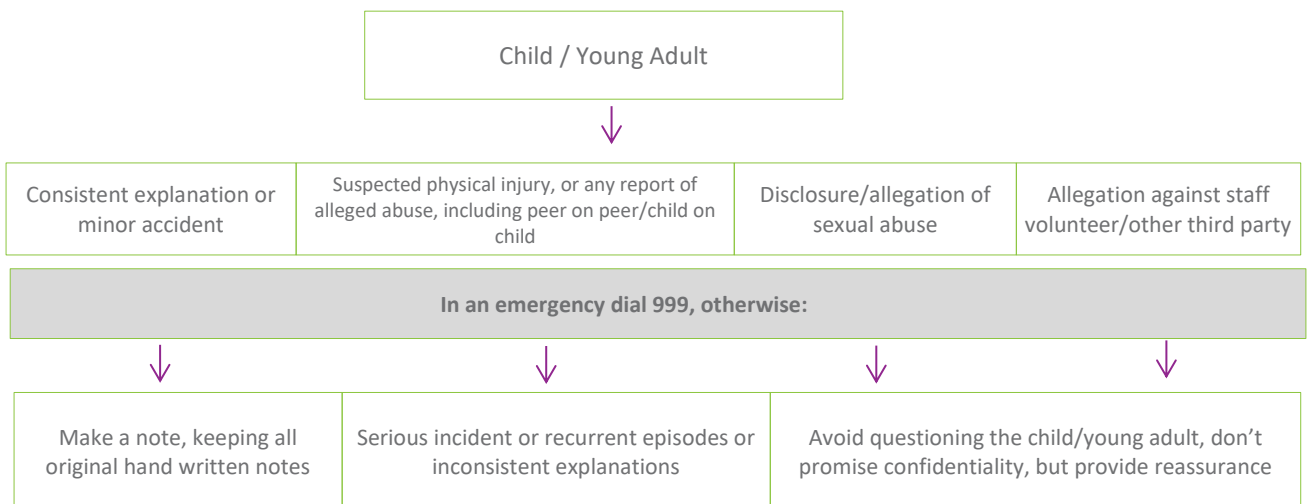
Child / Young Adult

| Consistent explanation or minor accident | Suspected physical injury, or any report of alleged abuse, including peer on peer/child on child | Disclosure/allegation of sexual abuse | Allegation against staff volunteer/other third party |
|---|---|---|---|

**In an emergency dial 999, otherwise:**

| Make a note, keeping all original hand written notes | Serious incident or recurrent episodes or inconsistent explanations | Avoid questioning the child/young adult, don't promise confidentiality, but provide reassurance |
|---|---|---|